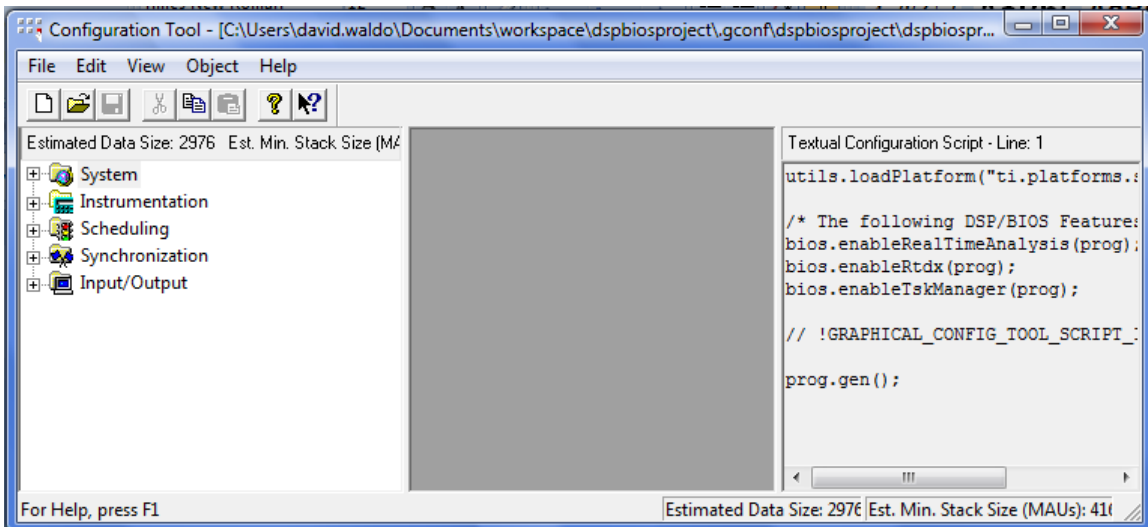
Configuration Tool - [C:\Users\david.waldo\Documents\workspace\dspbiosproject\.gconf\dspbiosproject\dspbiospr...

File Edit View Object Help

Estimated Data Size: 2976 Est. Min. Stack Size (MA

System
Instrumentation
Scheduling
Synchronization
Input/Output

Textual Configuration Script - Line: 1

utils.loadPlatform("ti.platforms.s

/* The following DSP/BIOS Features
bios.enableRealTimeAnalysis(prog);
bios.enableRtdx(prog);
bios.enableTskManager(prog);

// !GRAPHICAL_CONFIG_TOOL_SCRIPT_

prog.gen();

For Help, press F1

Estimated Data Size: 2976 Est. Min. Stack Size (MAUs): 41(